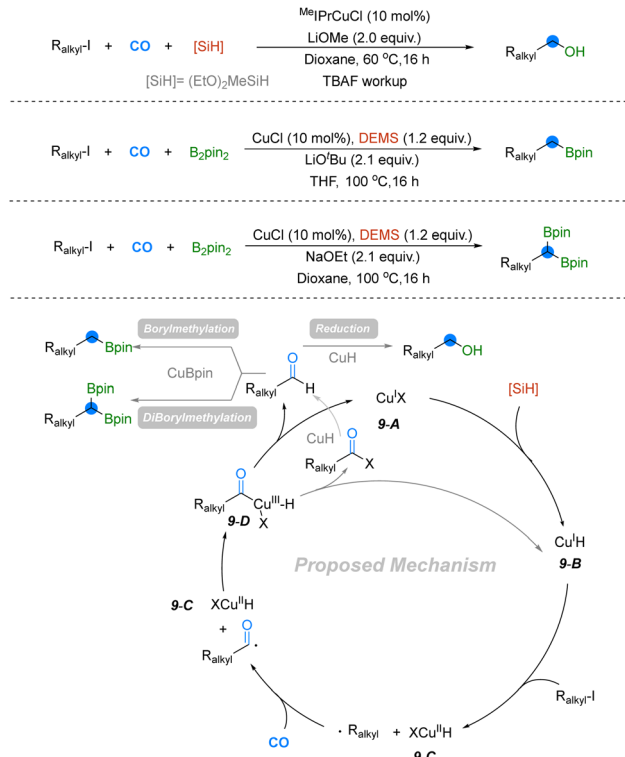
$R_{alkyl}$-I + CO + [SiH] $\xrightarrow[\text{Dioxane, 60 °C, 16 h}]{^{Me}\text{IPrCuCl (10 mol\%)}\ \text{LiOMe (2.0 equiv.)}}$ $R_{alkyl}$ OH

[SiH]= $(EtO)_2MeSiH$ TBAF workup

$R_{alkyl}$-I + CO + $B_2pin_2$ $\xrightarrow[\text{THF, 100 °C, 16 h}]{\text{CuCl (10 mol\%), DEMS (1.2 equiv.)}\ \text{LiO}^t\text{Bu (2.1 equiv.)}}$ $R_{alkyl}$ Bpin

$R_{alkyl}$-I + CO + $B_2pin_2$ $\xrightarrow[\text{Dioxane, 100 °C, 16 h}]{\text{CuCl (10 mol\%), DEMS (1.2 equiv.)}\ \text{NaOEt (2.1 equiv.)}}$ $R_{alkyl}$ Bpin Bpin

$R_{alkyl}$ Bpin

Borylmethylation

Reduction

CuH

$R_{alkyl}$ OH

CuBpin

O

$R_{alkyl}$ H

Bpin

$R_{alkyl}$ Bpin

DiBorylmethylation

$Cu^IX$

9-A

[SiH]

CuH

O

$R_{alkyl}$ X

O

$R_{alkyl}$ $Cu^{III}$-H

9-D X

Proposed Mechanism

$Cu^IH$

9-B

9-C $XCu^{II}H$

+

O

$R_{alkyl}$ ·

$R_{alkyl}$-I

CO

· $R_{alkyl}$ + $XCu^{II}H$

9-C